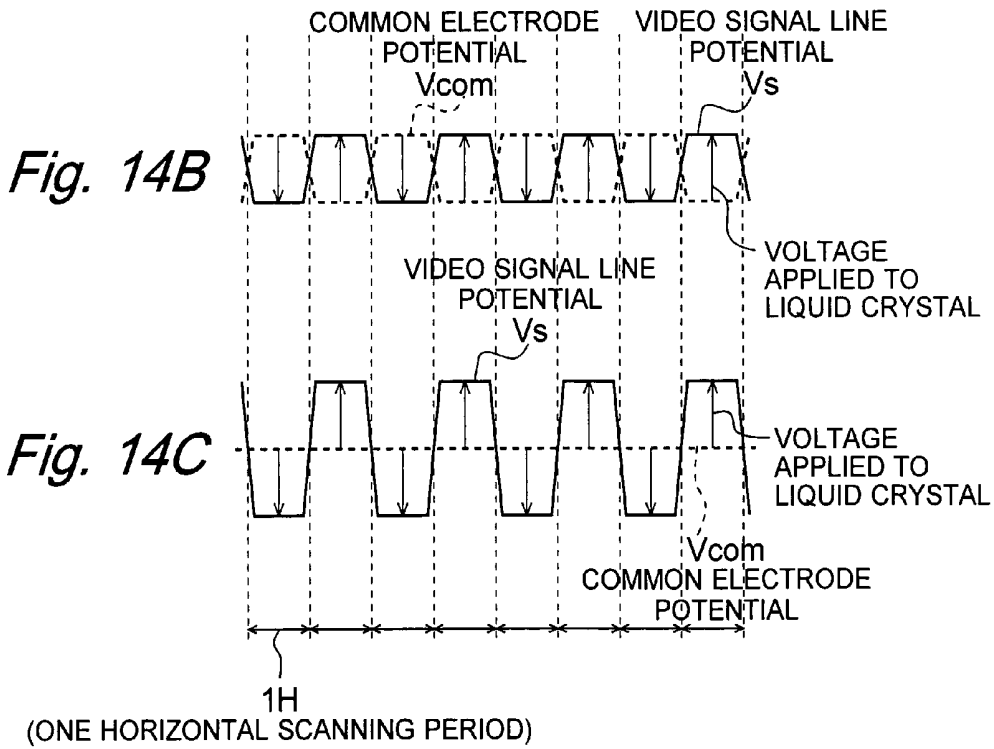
COMMON ELECTRODE POTENTIAL Vcom

VIDEO SIGNAL LINE POTENTIAL Vs

Fig. 14B

VOLTAGE APPLIED TO LIQUID CRYSTAL

VIDEO SIGNAL LINE POTENTIAL Vs

Fig. 14C

VOLTAGE APPLIED TO LIQUID CRYSTAL

Vcom COMMON ELECTRODE POTENTIAL

1H (ONE HORIZONTAL SCANNING PERIOD)